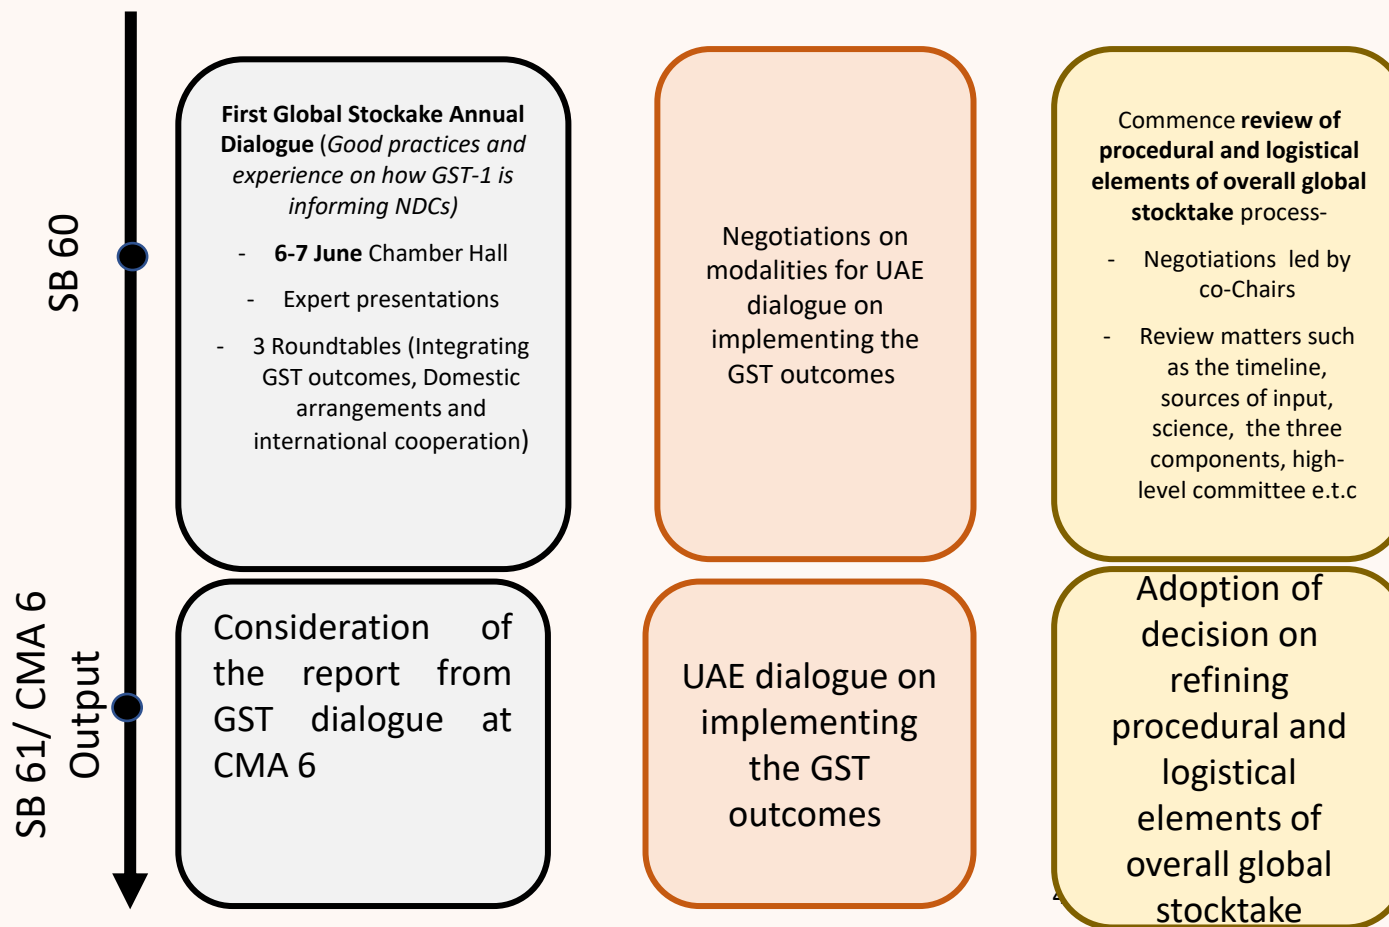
SB 60

SB 61/ CMA 6 Output

First Global Stockake Annual Dialogue (Good practices and experience on how GST-1 is informing NDCs)

- 6-7 June Chamber Hall
- Expert presentations
- 3 Roundtables (Integrating GST outcomes, Domestic arrangements and international cooperation)

Negotiations on modalities for UAE dialogue on implementing the GST outcomes

Commence review of procedural and logistical elements of overall global stocktake process-

- Negotiations led by co-Chairs
- Review matters such as the timeline, sources of input, science, the three components, high-level committee e.t.c

Consideration of the report from GST dialogue at CMA 6

UAE dialogue on implementing the GST outcomes

Adoption of decision on refining procedural and logistical elements of overall global stocktake